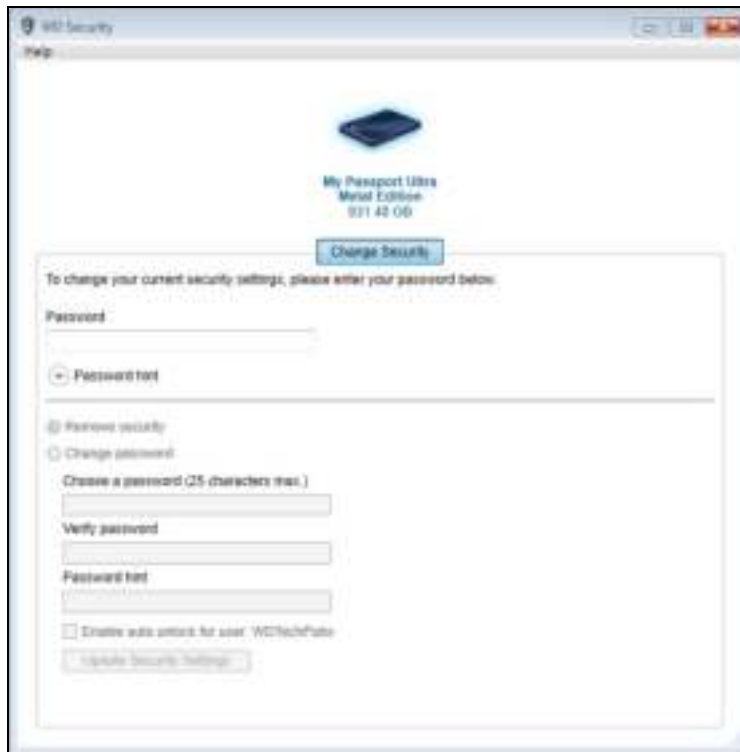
WD Security

Help

My Passport Ultra
Metal Edition
931.48 GB

Change Security

To change your current security settings, please enter your password below.

Password

Password hint

Remove security

Change password

Choose a password (25 characters max.)

Verify password

Password hint

Enable auto unlock for user: WDTechPato

Update Security Settings